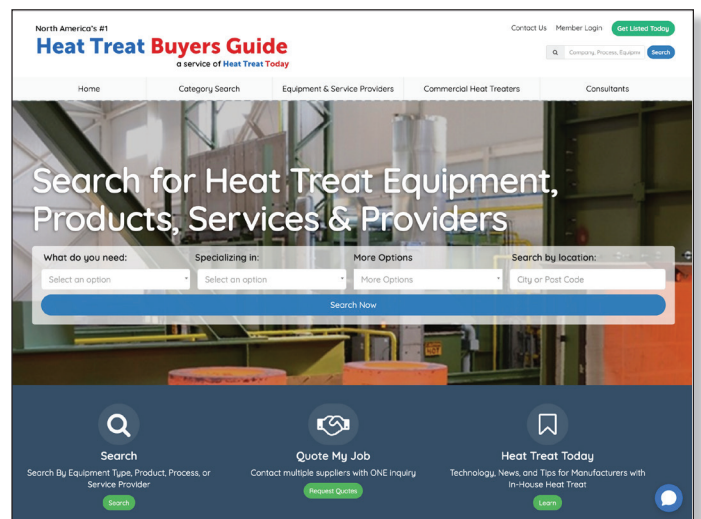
North America's #1
Heat Treat Buyers Guide
a service of Heat Treat Today

Contact Us Member Login Get Listed Today

Company, Process, Equipm Search

Home Category Search Equipment & Service Providers Commercial Heat Treaters Consultants

Search for Heat Treat Equipment, Products, Services & Providers

What do you need: Select an option
Specializing in: Select an option
More Options More Options
Search by location: City or Post Code

Search Now

Search
Search By Equipment Type, Product, Process, or Service Provider
Search

Quote My Job
Contact multiple suppliers with ONE inquiry
Request Quotes

Heat Treat Today
Technology, News, and Tips for Manufacturers with In-House Heat Treat
Learn